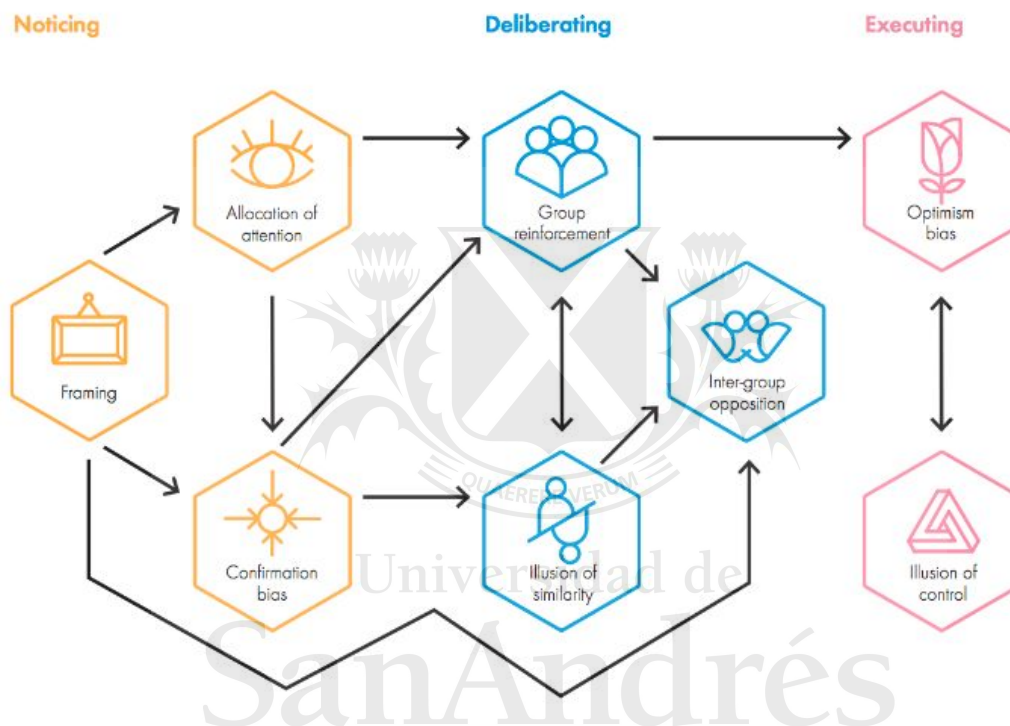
Noticing

Deliberating

Executing

Allocation of attention

Group reinforcement

Optimism bias

Framing

Inter-group opposition

Confirmation bias

Illusion of similarity

Illusion of control

QUAERERE VERUM

Universidad de
SanAndrés